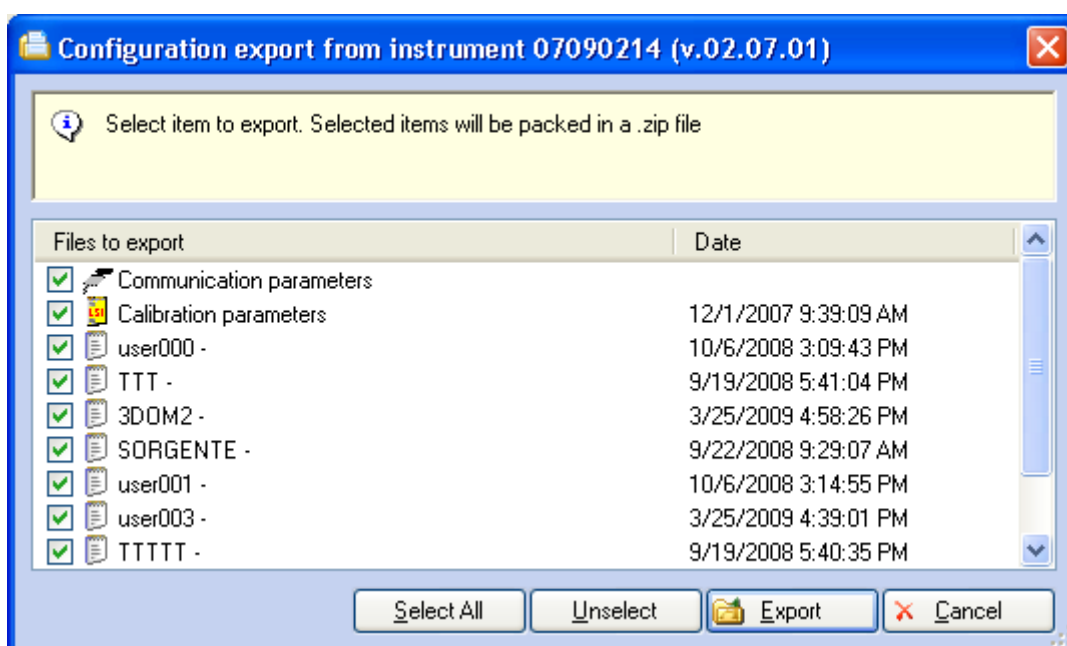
Configuration export from instrument 07090214 (v.02.07.01)

Select item to export. Selected items will be packed in a .zip file

| Files to export | Date |
|---|---|
| Communication parameters | |
| Calibration parameters | 12/1/2007 9:39:09 AM |
| user000 - | 10/6/2008 3:09:43 PM |
| TTT - | 9/19/2008 5:41:04 PM |
| 3DOM2 - | 3/25/2009 4:58:26 PM |
| SORGENTE - | 9/22/2008 9:29:07 AM |
| user001 - | 10/6/2008 3:14:55 PM |
| user003 - | 3/25/2009 4:39:01 PM |
| TTTTT - | 9/19/2008 5:40:35 PM |

Select All Unselect Export Cancel